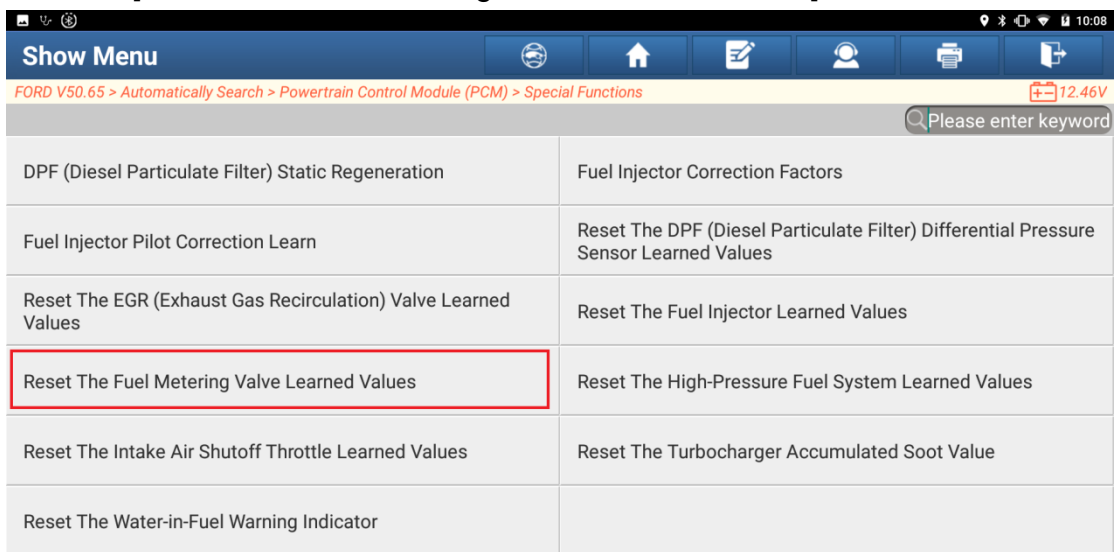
10:08

Show Menu

FORD V50.65 > Automatically Search > Powertrain Control Module (PCM) > Special Functions

12.46V

Please enter keyword

| | |
|---|---|
| DPF (Diesel Particulate Filter) Static Regeneration | Fuel Injector Correction Factors |
| Fuel Injector Pilot Correction Learn | Reset The DPF (Diesel Particulate Filter) Differential Pressure Sensor Learned Values |
| Reset The EGR (Exhaust Gas Recirculation) Valve Learned Values | Reset The Fuel Injector Learned Values |
| Reset The Fuel Metering Valve Learned Values | Reset The High-Pressure Fuel System Learned Values |
| Reset The Intake Air Shutoff Throttle Learned Values | Reset The Turbocharger Accumulated Soot Value |
| Reset The Water-in-Fuel Warning Indicator | |